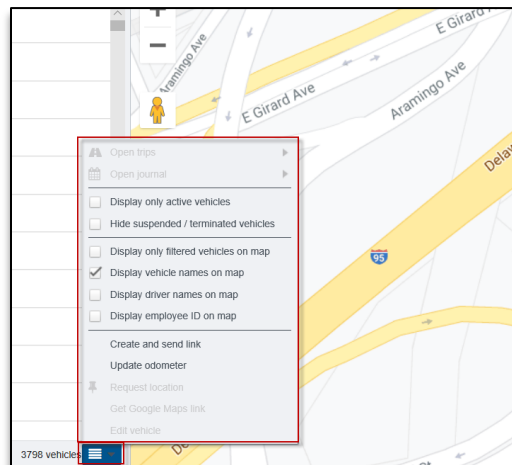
E Girard
Aramingo Ave
E Girard Ave
E Girard Ave
Aramingo Ave
Delaw
95

Open trips
Open journal
Display only active vehicles
Hide suspended / terminated vehicles
Display only filtered vehicles on map
Display vehicle names on map
Display driver names on map
Display employee ID on map
Create and send link
Update odometer
Request location
Get Google Maps link
Edit vehicle

3798 vehicles